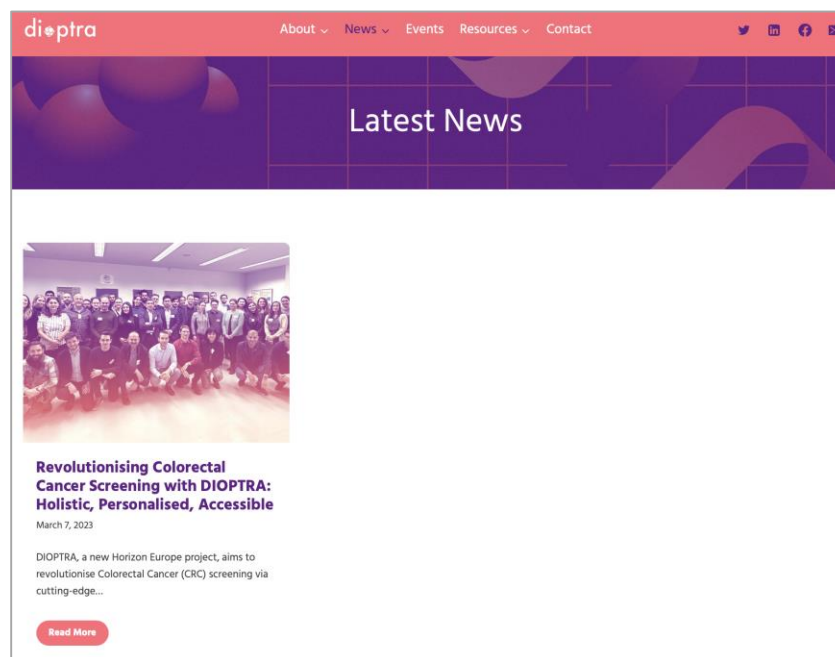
dioptra

About News Events Resources Contact

Latest News

Revolutionising Colorectal Cancer Screening with DIOPTRA: Holistic, Personalised, Accessible

March 7, 2023

DIOPTRA, a new Horizon Europe project, aims to revolutionise Colorectal Cancer (CRC) screening via cutting-edge...

Read More